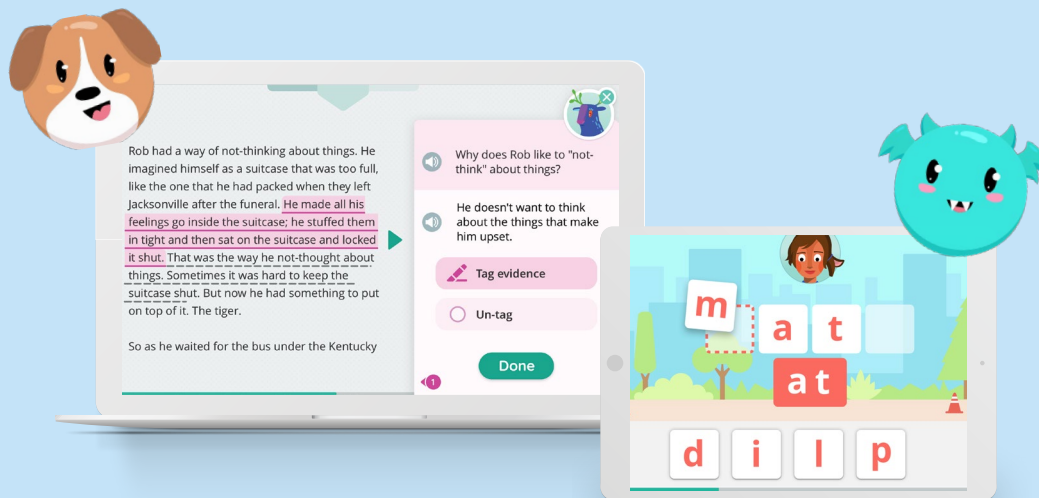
Rob had a way of not-thinking about things. He imagined himself as a suitcase that was too full, like the one that he had packed when they left Jacksonville after the funeral. He made all his feelings go inside the suitcase; he stuffed them in tight and then sat on the suitcase and locked it shut. That was the way he not-thought about things. Sometimes it was hard to keep the suitcase shut. But now he had something to put on top of it. The tiger.

So as he waited for the bus under the Kentucky

Why does Rob like to "not-think" about things?

He doesn't want to think about the things that make him upset.

Tag evidence

Un-tag

Done

1

m

a t

at

d i l p